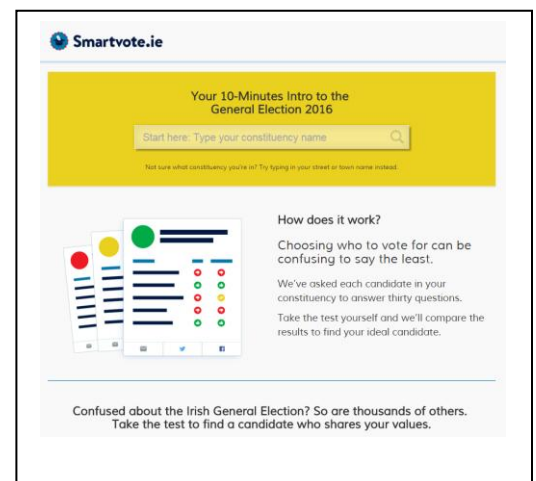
Smartvote.ie

Your 10-Minutes Intro to the General Election 2016

Start here: Type your constituency name

Not sure what constituency you're in? Try typing in your street or town name instead.

How does it work?

Choosing who to vote for can be confusing to say the least.

We've asked each candidate in your constituency to answer thirty questions.

Take the test yourself and we'll compare the results to find your ideal candidate.

Confused about the Irish General Election? So are thousands of others. Take the test to find a candidate who shares your values.